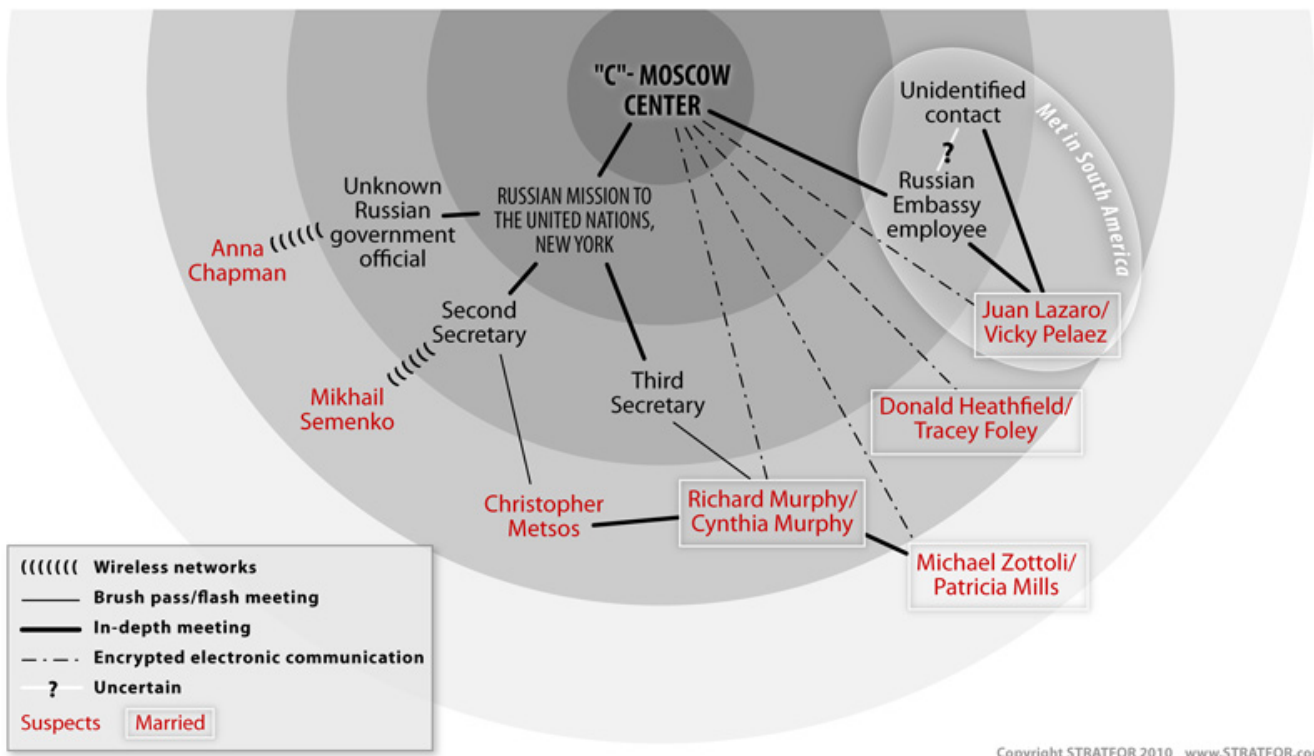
"C"- MOSCOW CENTER

RUSSIAN MISSION TO THE UNITED NATIONS, NEW YORK

Unknown Russian government official

Anna Chapman

Second Secretary

Mikhail Semenko

Third Secretary

Christopher Metsos

Richard Murphy/ Cynthia Murphy

Michael Zottoli/ Patricia Mills

Donald Heathfield/ Tracey Foley

Unidentified contact

?

Russian Embassy employee

Met in South America

Juan Lazaro/ Vicky Pelaez

((((((( Wireless networks
Brush pass/flash meeting
In-depth meeting
Encrypted electronic communication
? Uncertain
Suspects Married

Copyright STRATFOR 2010 www.STRATFOR.co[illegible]